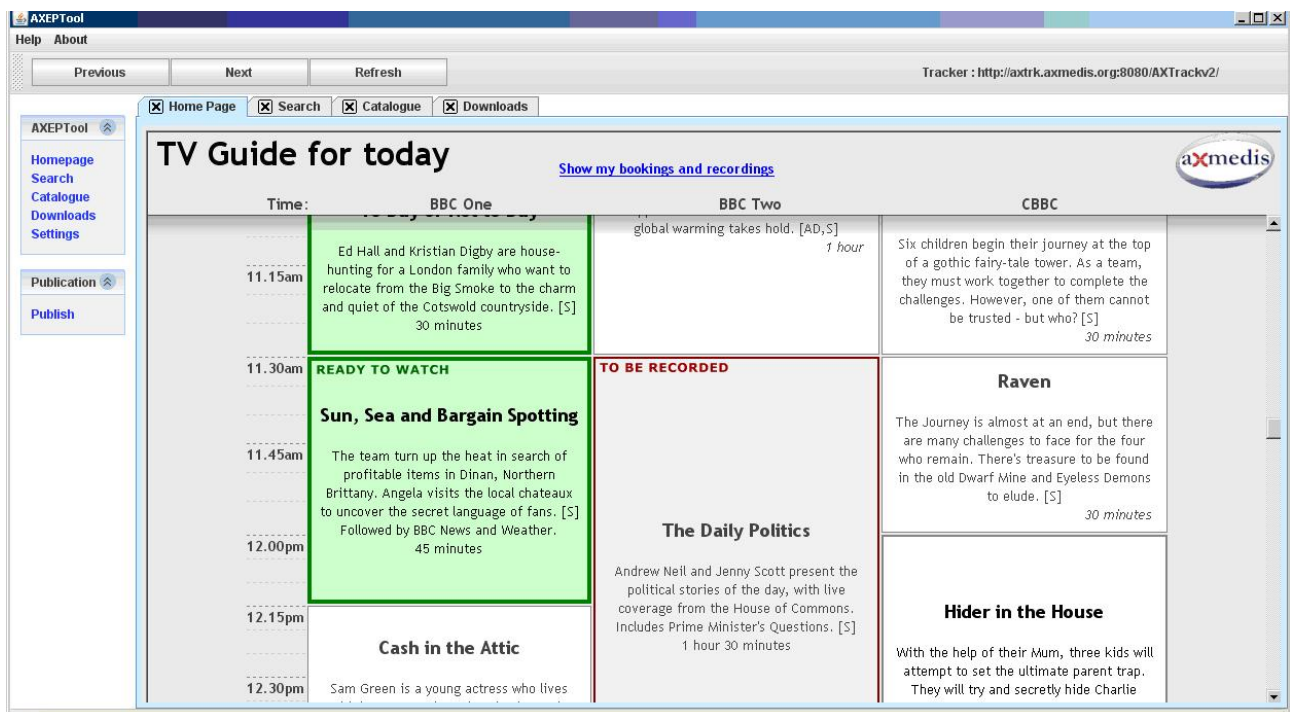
AXEPTool

Help About

Previous
Next
Refresh

Tracker : http://axtrk.axmedis.org:8080/AXTrackv2/

Home Page
Search
Catalogue
Downloads

AXEPTool

Homepage
Search
Catalogue
Downloads
Settings

Publication

Publish

TV Guide for today

Show my bookings and recordings

axmedis

Time:
BBC One
BBC Two
CBBC

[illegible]

Ed Hall and Kristian Digby are house-hunting for a London family who want to relocate from the Big Smoke to the charm and quiet of the Cotswold countryside. [S]
30 minutes

global warming takes hold. [AD,S]
1 hour

Six children begin their journey at the top of a gothic fairy-tale tower. As a team, they must work together to complete the challenges. However, one of them cannot be trusted - but who? [S]
30 minutes

11.15am

11.30am

READY TO WATCH

Sun, Sea and Bargain Spotting

The team turn up the heat in search of profitable items in Dinan, Northern Brittany. Angela visits the local chateaux to uncover the secret language of fans. [S] Followed by BBC News and Weather.
45 minutes

TO BE RECORDED

The Daily Politics

Andrew Neil and Jenny Scott present the political stories of the day, with live coverage from the House of Commons. Includes Prime Minister's Questions. [S]
1 hour 30 minutes

Raven

The Journey is almost at an end, but there are many challenges to face for the four who remain. There's treasure to be found in the old Dwarf Mine and Eyeless Demons to elude. [S]
30 minutes

11.45am

12.00pm

12.15pm

Cash in the Attic

Sam Green is a young actress who lives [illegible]

Hider in the House

With the help of their Mum, three kids will attempt to set the ultimate parent trap. They will try and secretly hide Charlie

12.30pm